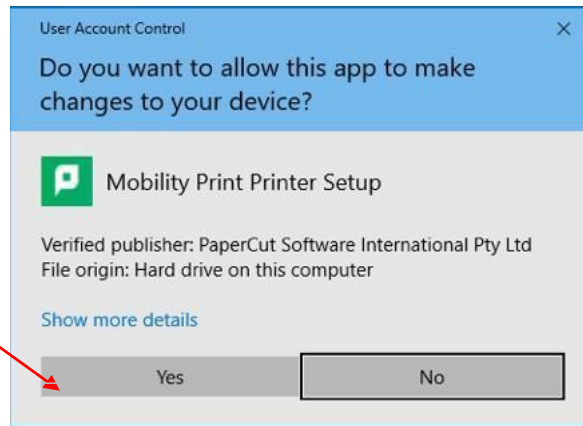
User Account Control

×

Do you want to allow this app to make changes to your device?

Mobility Print Printer Setup

Verified publisher: PaperCut Software International Pty Ltd
File origin: Hard drive on this computer

Show more details

Yes

No